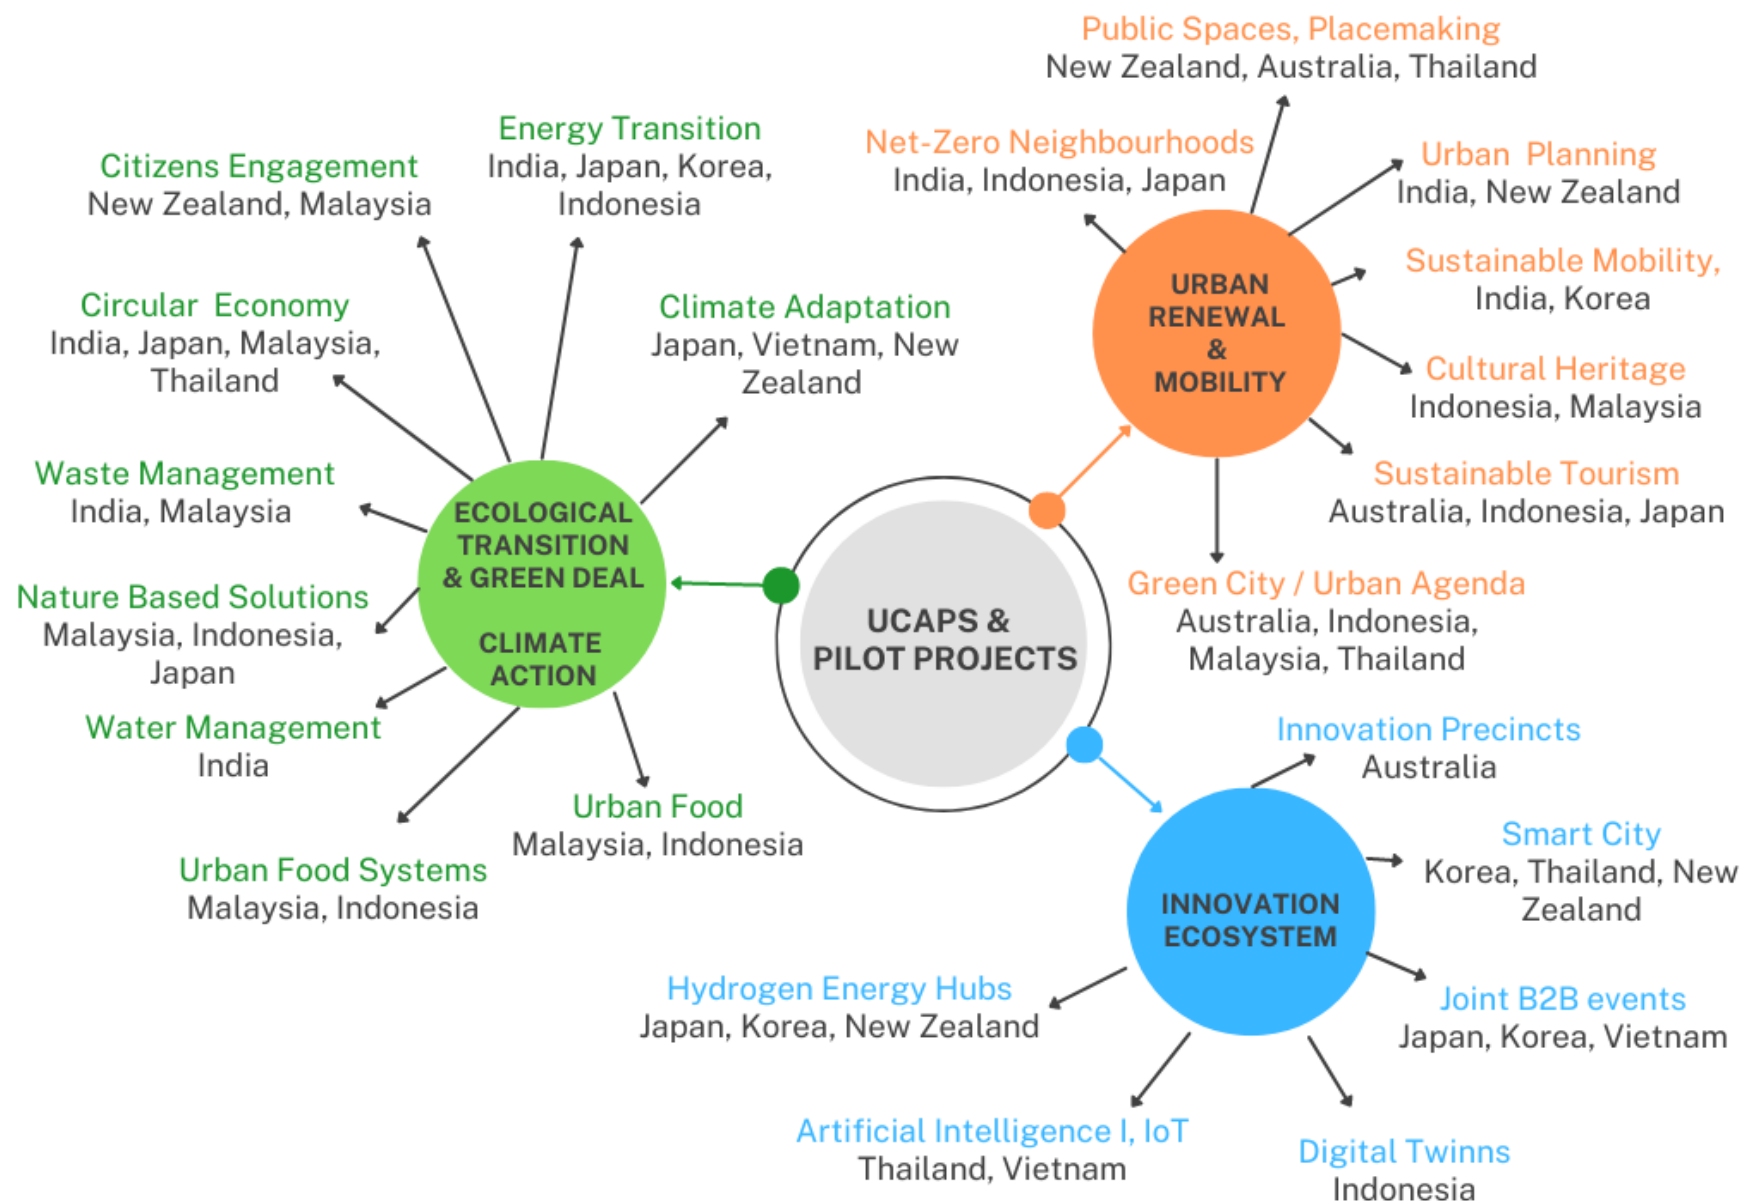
UCAPS & PILOT PROJECTS

ECOLOGICAL TRANSITION & GREEN DEAL

CLIMATE ACTION

Citizens Engagement
New Zealand, Malaysia

Energy Transition
India, Japan, Korea, Indonesia

Circular Economy
India, Japan, Malaysia, Thailand

Climate Adaptation
Japan, Vietnam, New Zealand

Waste Management
India, Malaysia

Nature Based Solutions
Malaysia, Indonesia, Japan

Water Management
India

Urban Food
Malaysia, Indonesia

Urban Food Systems
Malaysia, Indonesia

URBAN RENEWAL & MOBILITY

Public Spaces, Placemaking
New Zealand, Australia, Thailand

Net-Zero Neighbourhoods
India, Indonesia, Japan

Urban Planning
India, New Zealand

Sustainable Mobility,
India, Korea

Cultural Heritage
Indonesia, Malaysia

Sustainable Tourism
Australia, Indonesia, Japan

Green City / Urban Agenda
Australia, Indonesia, Malaysia, Thailand

INNOVATION ECOSYSTEM

Innovation Precincts
Australia

Smart City
Korea, Thailand, New Zealand

Joint B2B events
Japan, Korea, Vietnam

Hydrogen Energy Hubs
Japan, Korea, New Zealand

Artificial Intelligence I, IoT
Thailand, Vietnam

Digital Twinns
Indonesia